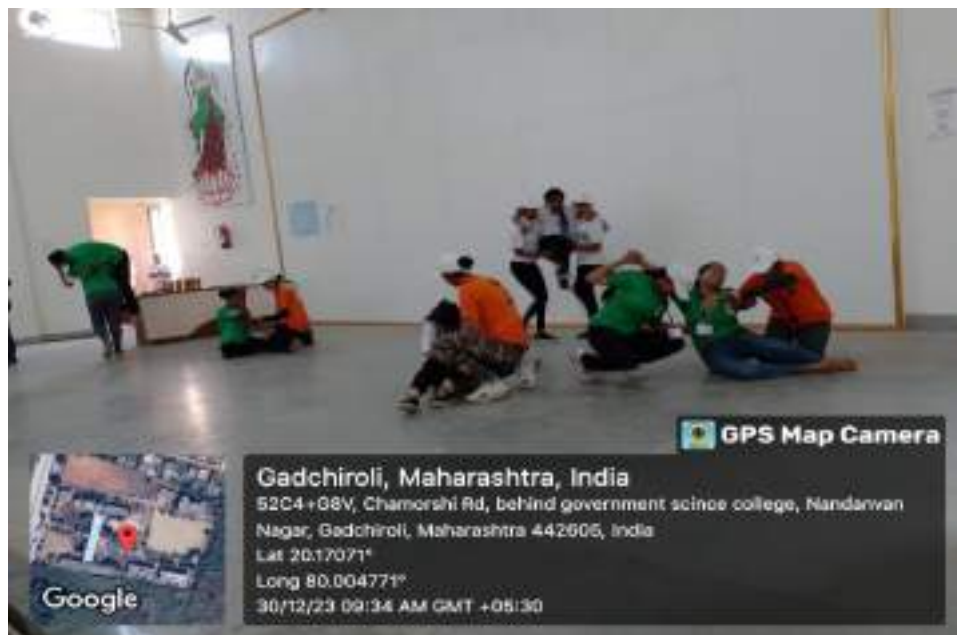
GPS Map Camera

Gadchiroli, Maharashtra, India
52C4+G8V, Chamorshi Rd, behind government scince college, Nandanvan Nagar, Gadchiroli, Maharashtra 442605, India
Lat 20.17071°
Long 80.004771°
30/12/23 09:34 AM GMT +05:30

Google